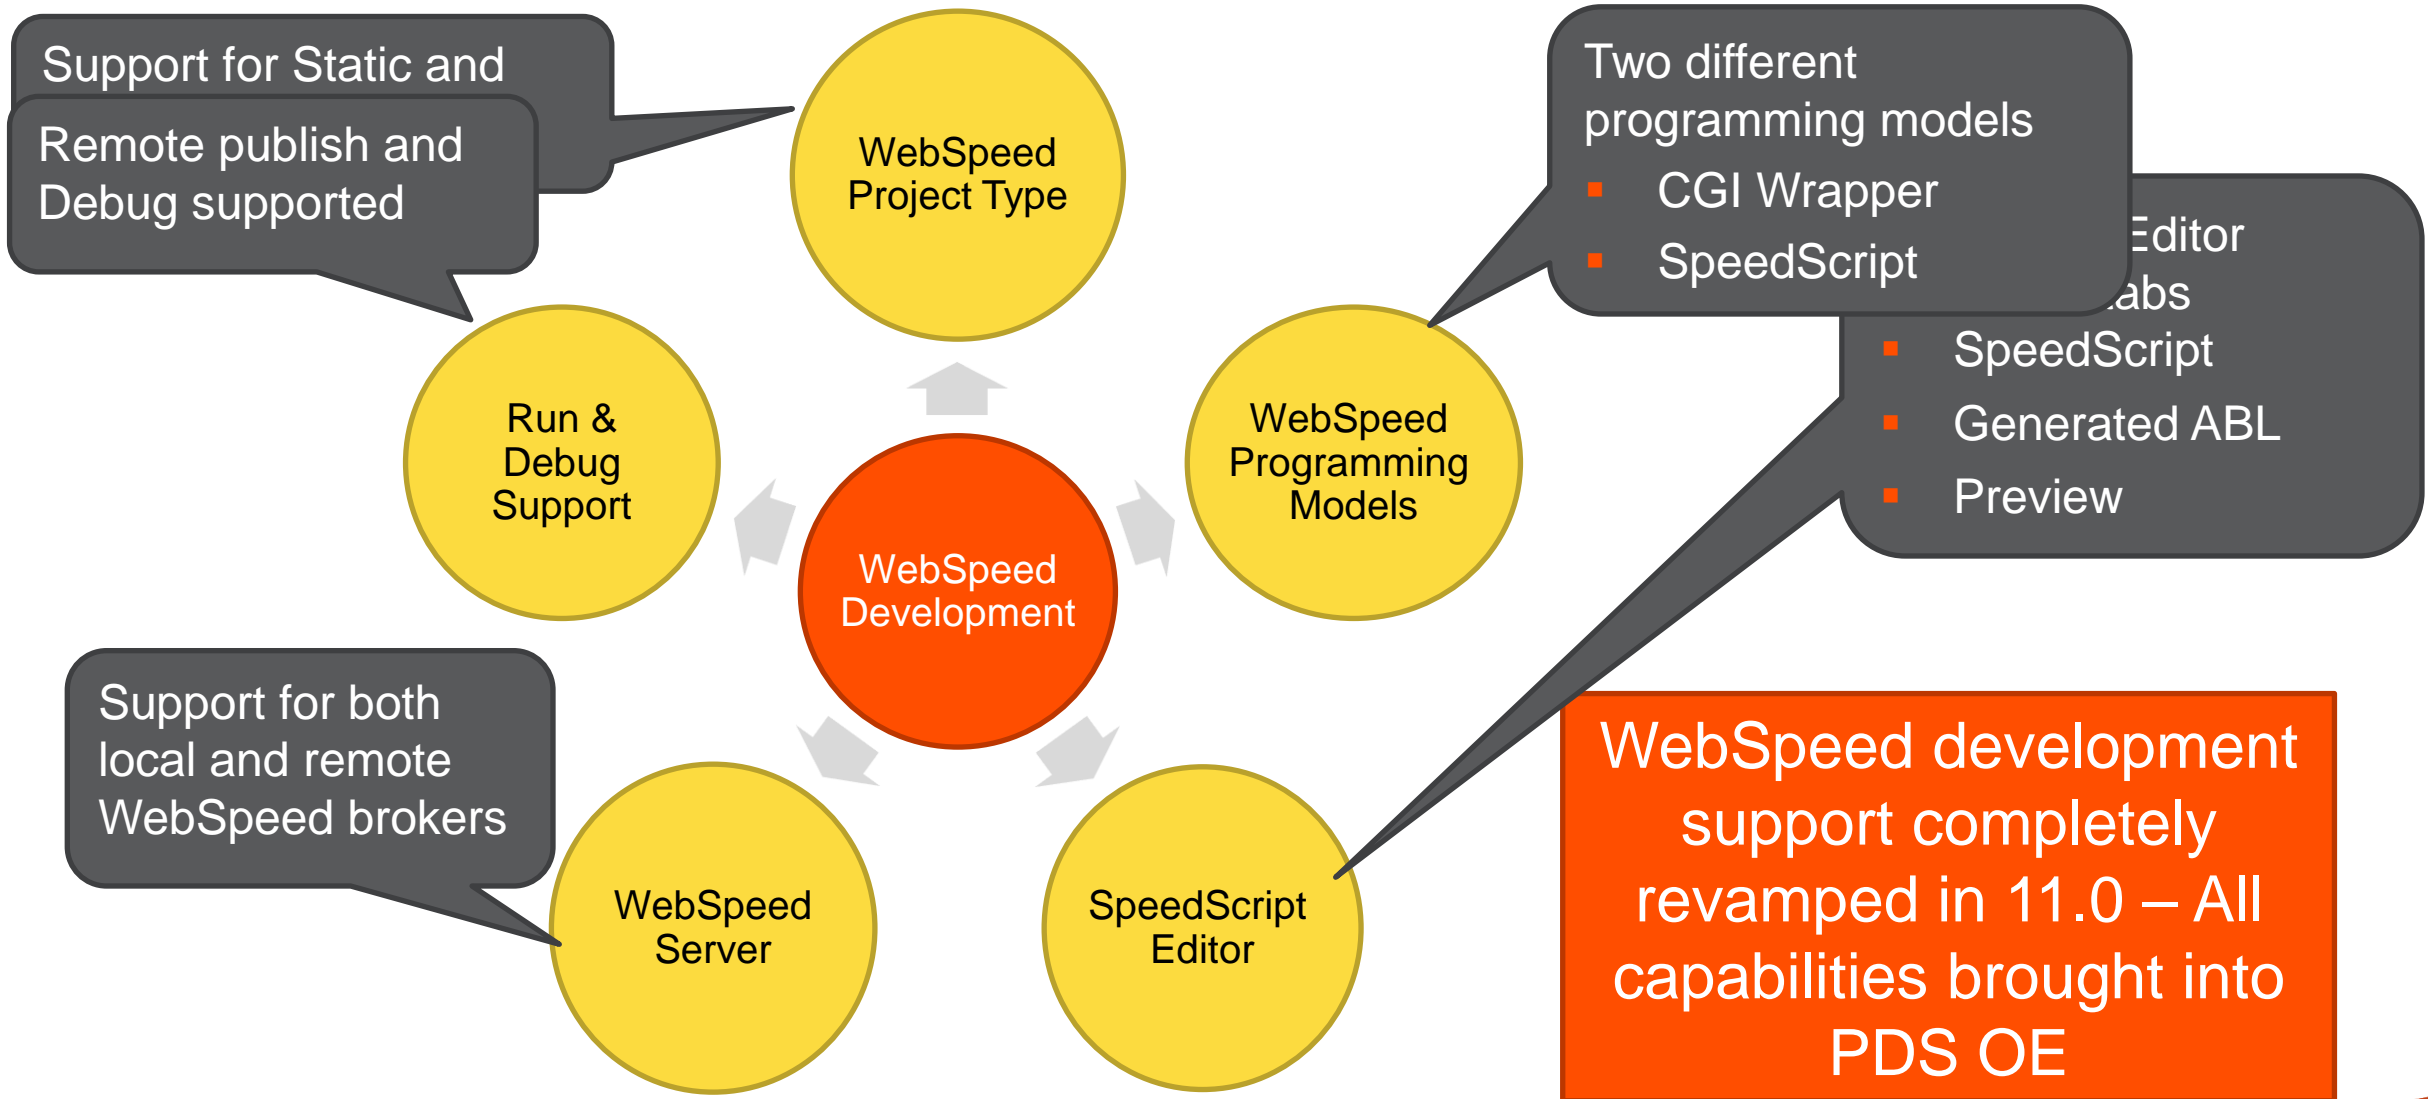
Support for Static and

Remote publish and Debug supported

WebSpeed Project Type

Two different programming models
▪ CGI Wrapper
▪ SpeedScript

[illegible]Editor
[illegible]abs
▪ SpeedScript
▪ Generated ABL
▪ Preview

Run & Debug Support

WebSpeed Development

WebSpeed Programming Models

Support for both local and remote WebSpeed brokers

WebSpeed Server

SpeedScript Editor

WebSpeed development support completely revamped in 11.0 – All capabilities brought into PDS OE